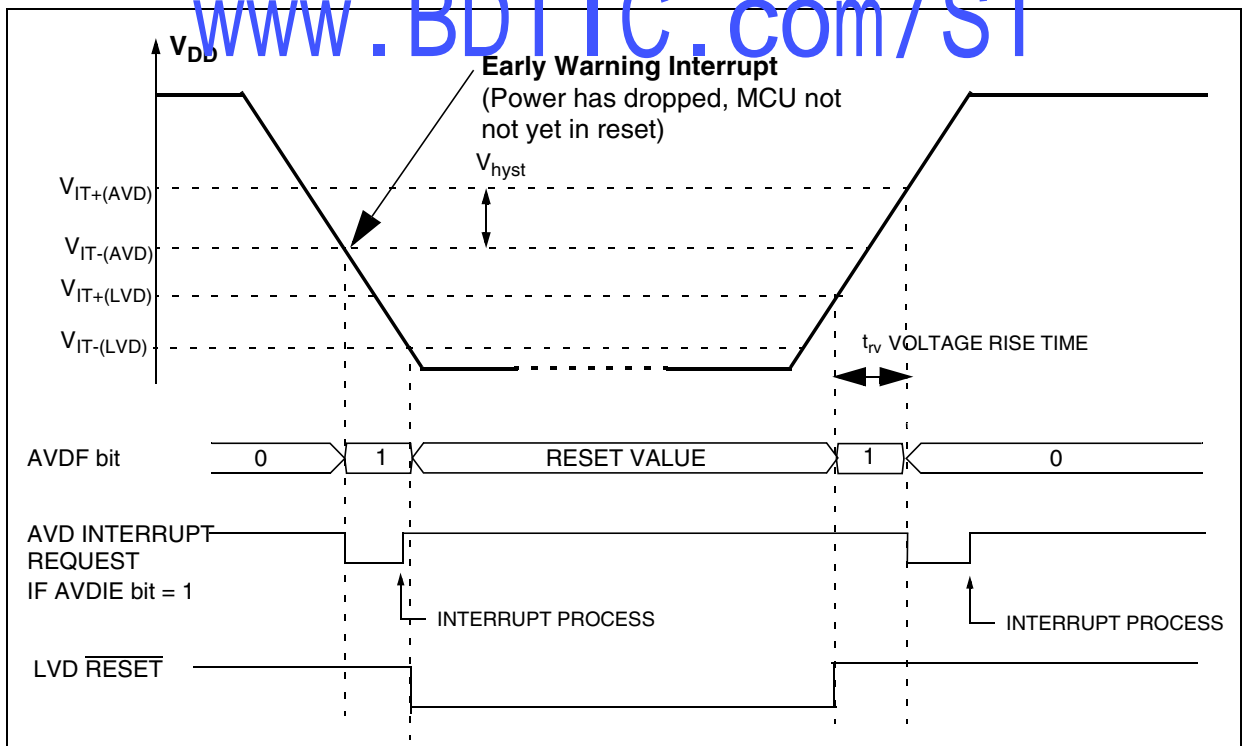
www.BDTIC.com/ST

$V_{DD}$

**Early Warning Interrupt**
(Power has dropped, MCU not not yet in reset)

$V_{hyst}$

$V_{IT+(AVD)}$

$V_{IT-(AVD)}$

$V_{IT+(LVD)}$

$V_{IT-(LVD)}$

$t_{rv}$ VOLTAGE RISE TIME

AVDF bit

0

1

RESET VALUE

1

0

AVD INTERRUPT REQUEST IF AVDIE bit = 1

INTERRUPT PROCESS

INTERRUPT PROCESS

LVD $\overline{\text{RESET}}$